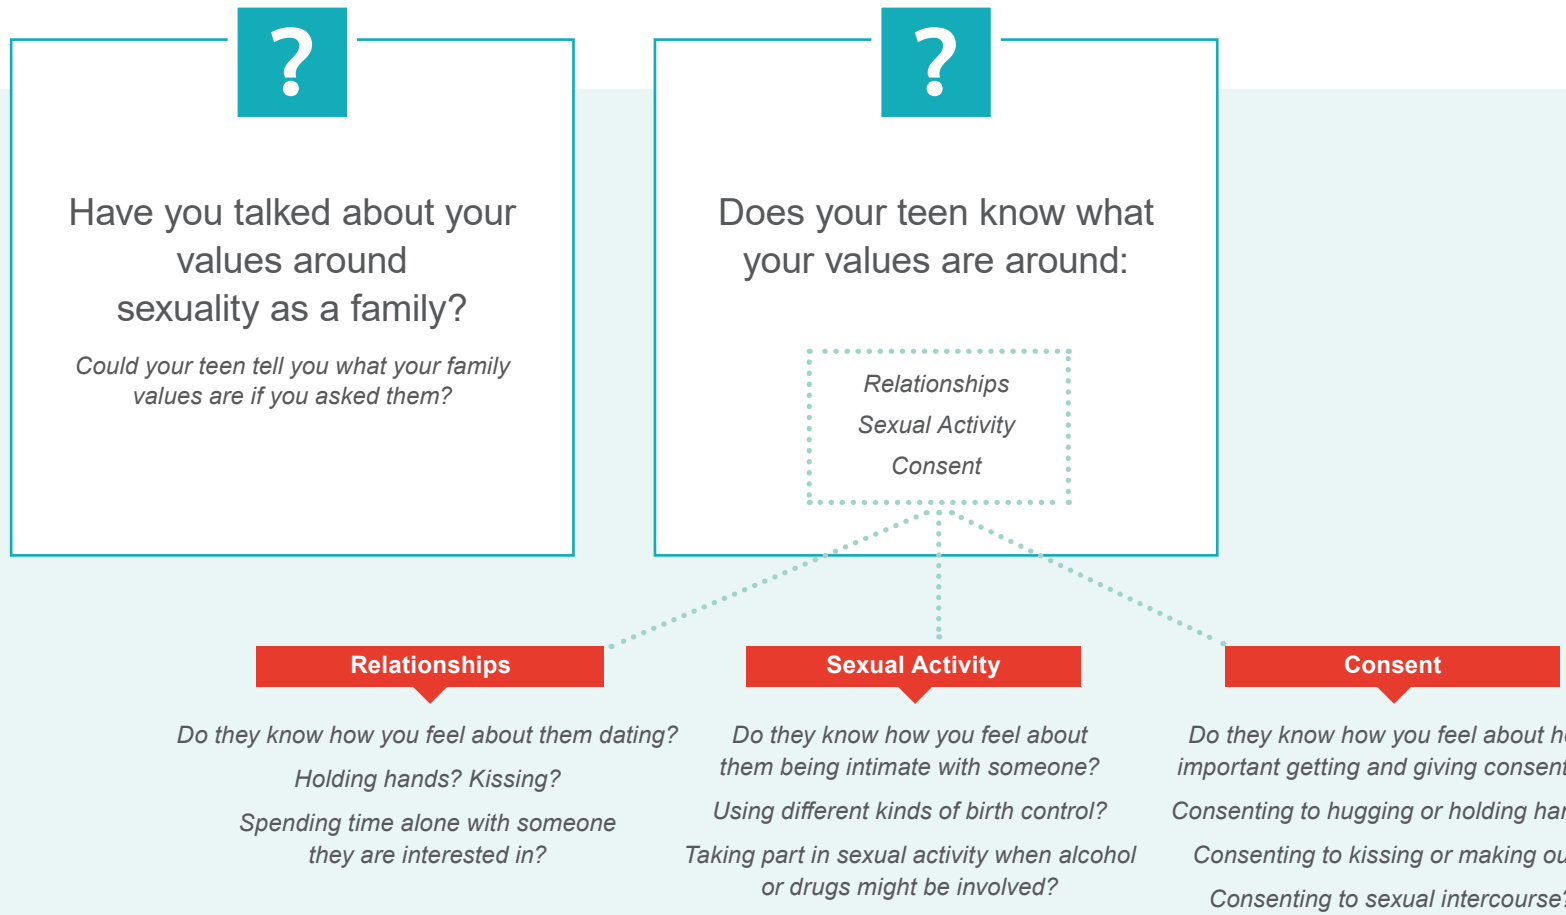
?

Have you talked about your values around sexuality as a family?

Could your teen tell you what your family values are if you asked them?

?

Does your teen know what your values are around:

Relationships

Sexual Activity

Consent

Relationships

Do they know how you feel about them dating?

Holding hands? Kissing?

Spending time alone with someone they are interested in?

Sexual Activity

Do they know how you feel about them being intimate with someone?

Using different kinds of birth control?

Taking part in sexual activity when alcohol or drugs might be involved?

Consent

Do they know how you feel about h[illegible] important getting and giving consen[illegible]

Consenting to hugging or holding ha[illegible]

Consenting to kissing or making ou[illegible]

Consenting to sexual intercourse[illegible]